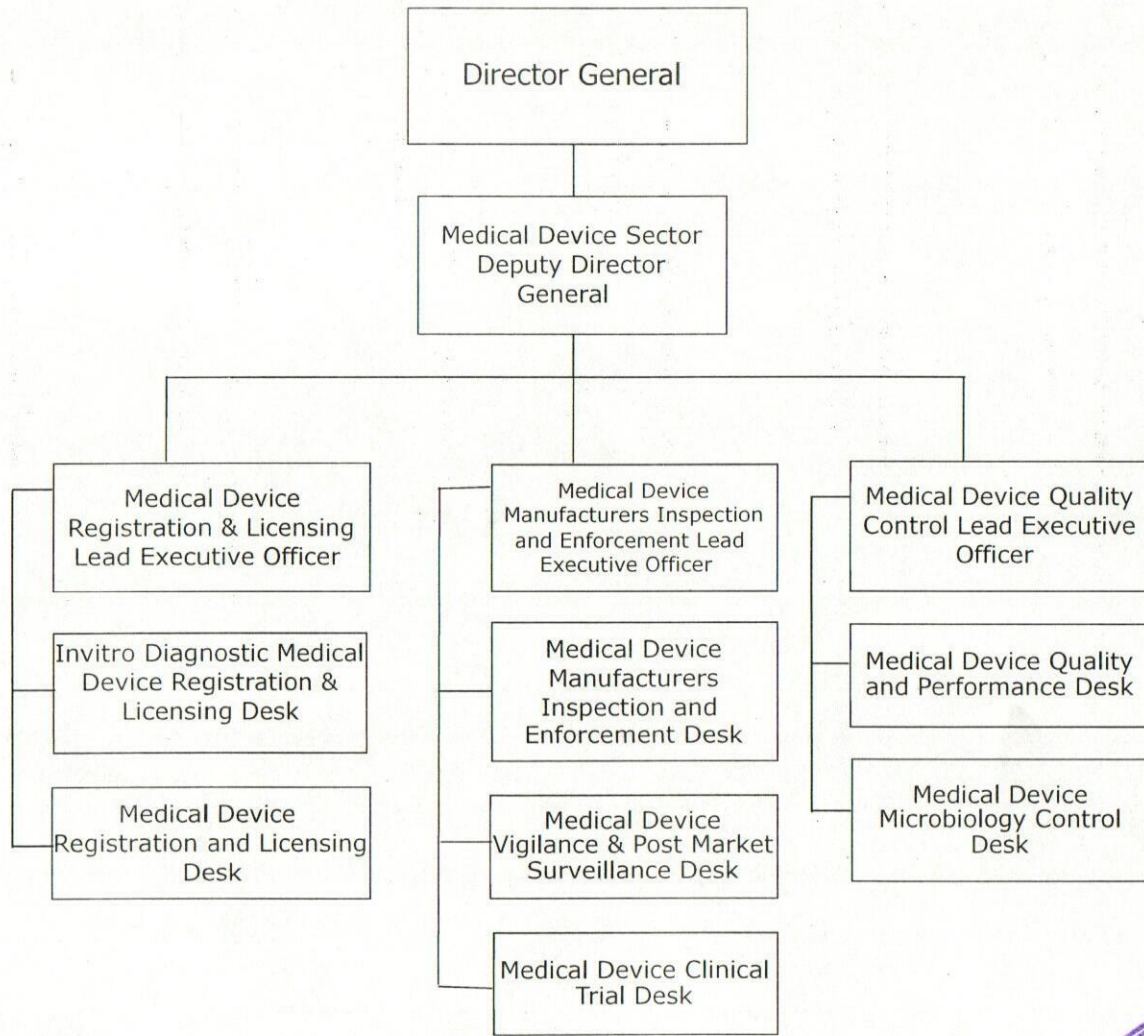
Director General

Medical Device Sector Deputy Director General

Medical Device Registration & Licensing Lead Executive Officer

Invitro Diagnostic Medical Device Registration & Licensing Desk

Medical Device Registration and Licensing Desk

Medical Device Manufacturers Inspection and Enforcement Lead Executive Officer

Medical Device Manufacturers Inspection and Enforcement Desk

Medical Device Vigilance & Post Market Surveillance Desk

Medical Device Clinical Trial Desk

Medical Device Quality Control Lead Executive Officer

Medical Device Quality and Performance Desk

Medical Device Microbiology Control Desk